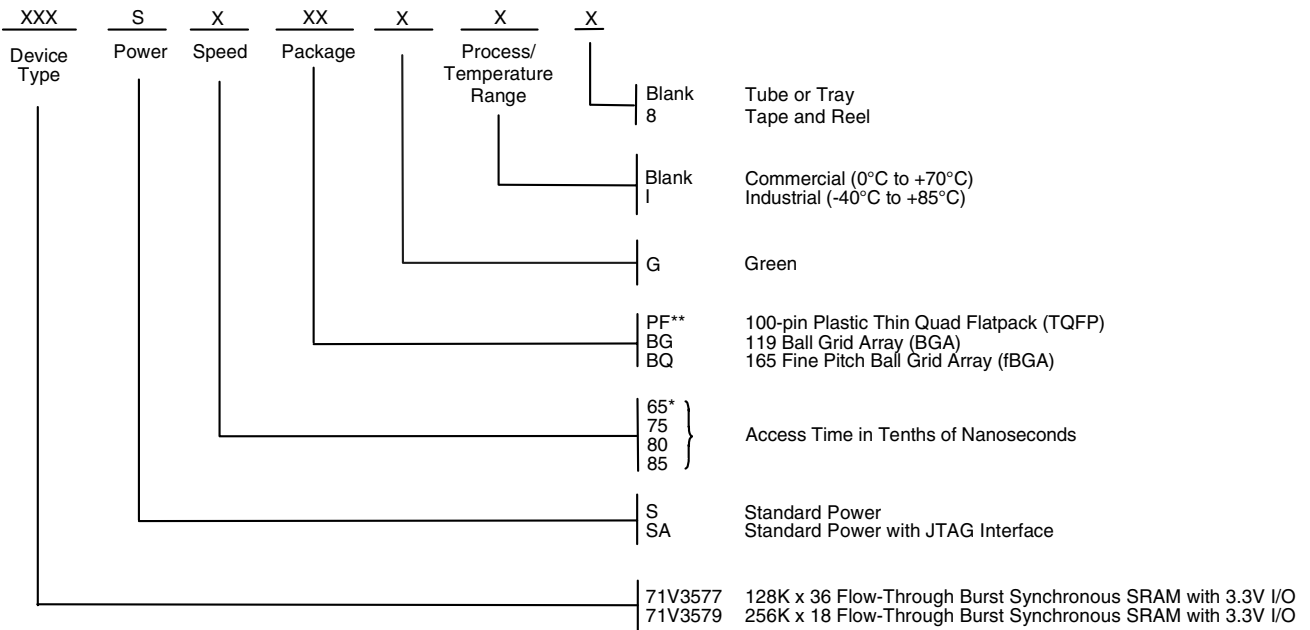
XXX S X XX X X X

Device Type

Power

Speed

Package

Process/ Temperature Range

Blank Tube or Tray
8 Tape and Reel

Blank Commercial (0°C to +70°C)
I Industrial (-40°C to +85°C)

G Green

PF** 100-pin Plastic Thin Quad Flatpack (TQFP)
BG 119 Ball Grid Array (BGA)
BQ 165 Fine Pitch Ball Grid Array (fBGA)

65*
75
80
85
Access Time in Tenths of Nanoseconds

S Standard Power
SA Standard Power with JTAG Interface

71V3577 128K x 36 Flow-Through Burst Synchronous SRAM with 3.3V I/O
71V3579 256K x 18 Flow-Through Burst Synchronous SRAM with 3.3V I/O